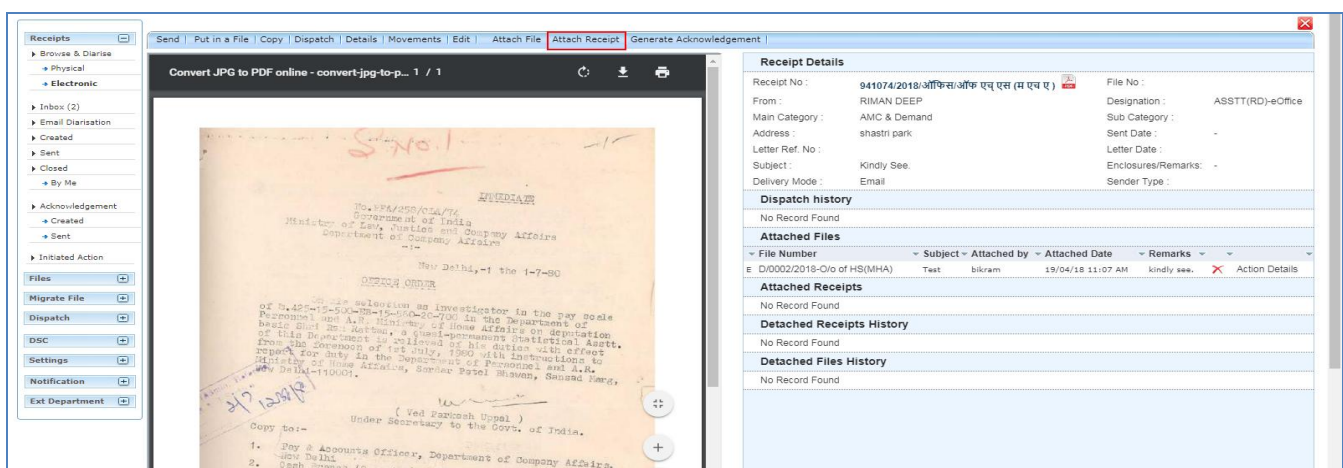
Receipts
Browse & Diarise
Physical
Electronic
Inbox (2)
Email Diarisation
Created
Sent
Closed
By Me
Acknowledgement
Created
Sent
Initiated Action
Files
Migrate File
Dispatch
DSC
Settings
Notification
Ext Department

Send | Put in a File | Copy | Dispatch | Details | Movements | Edit | Attach File | Attach Receipt | Generate Acknowledgement |

Convert JPG to PDF online - convert-jpg-to-p... 1 / 1

S. No. 1

IMMEDIATE

No. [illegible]
Government of India
Ministry of Law, Justice and Company Affairs
Department of Company Affairs
-:-

New Delhi, -1 the 1-7-80

OFFICE ORDER

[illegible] selection as investigator in the pay scale of Rs.425-15-500-EB-15-560-20-700 in the Department of Personnel and A.R. Ministry of Home Affairs on deputation basis Shri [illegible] Rattan, a quasi-permanent Statistical Asstt. of this Department is relieved of his duties with effect from the forenoon of 1st July, 1980 with instructions to report for duty in the Department of Personnel and A.R. Ministry of Home Affairs, Sardar Patel Bhawan, Sansad Marg, New Delhi-110001.

( Ved Parkash Uppal )
Under Secretary to the Govt. of India.

Copy to:-
1. Pay & Accounts Officer, Department of Company Affairs, New Delhi.
2. Cash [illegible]

Receipt Details
Receipt No : 941074/2018/ऑफिस/ऑफ एच् एस (म एच ए)
File No :
From : RIMAN DEEP
Designation : ASSTT(RD)-eOffice
Main Category : AMC & Demand
Sub Category :
Address : shastri park
Sent Date : -
Letter Ref. No :
Letter Date :
Subject : Kindly See.
Enclosures/Remarks: -
Delivery Mode : Email
Sender Type :
Dispatch history
No Record Found
Attached Files
File Number | Subject | Attached by | Attached Date | Remarks
E D/0002/2018-O/o of HS(MHA) | Test | bikram | 19/04/18 11:07 AM | kindly see. | Action Details
Attached Receipts
No Record Found
Detached Receipts History
No Record Found
Detached Files History
No Record Found